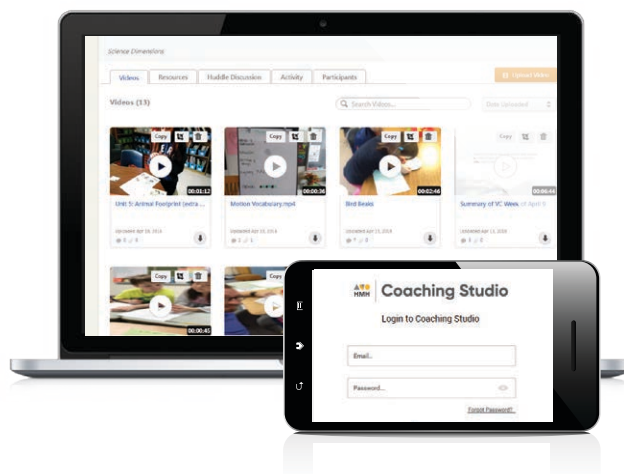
Science Dimensions

Videos | Resources | Huddle Discussion | Activity | Participants

Upload Video

Videos (13)

Search Videos...

Date Uploaded

Copy

00:01:12

Unit 5: Animal Footprint (extra...

Uploaded Apr 19, 2018

Copy

00:00:36

Motion Vocabulary.mp4

Uploaded Apr 13, 2018

Copy

00:02:46

Bird Beaks

Uploaded Apr 13, 2018

Copy

00:06:44

Summary of VC Week of April 9

Uploaded Apr 13, 2018

Copy

00:06:45

HMH

Coaching Studio

Login to Coaching Studio

Email...

Password...

Forgot Password?